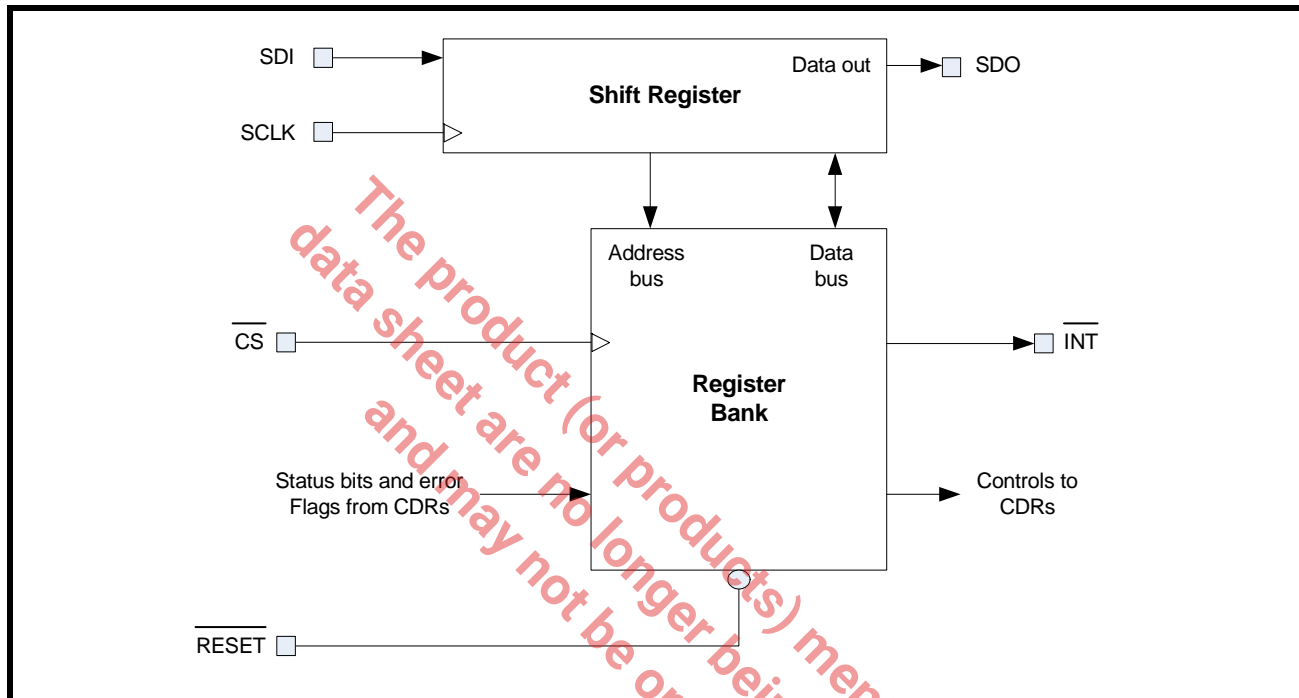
SDI

SCLK

Shift Register

Data out

SDO

Address bus

Data bus

$\overline{CS}$

Register Bank

$\overline{INT}$

Status bits and error Flags from CDRs

Controls to CDRs

$\overline{RESET}$

The product (or products) men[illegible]
data sheet are no longer bei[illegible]
and may not be or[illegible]